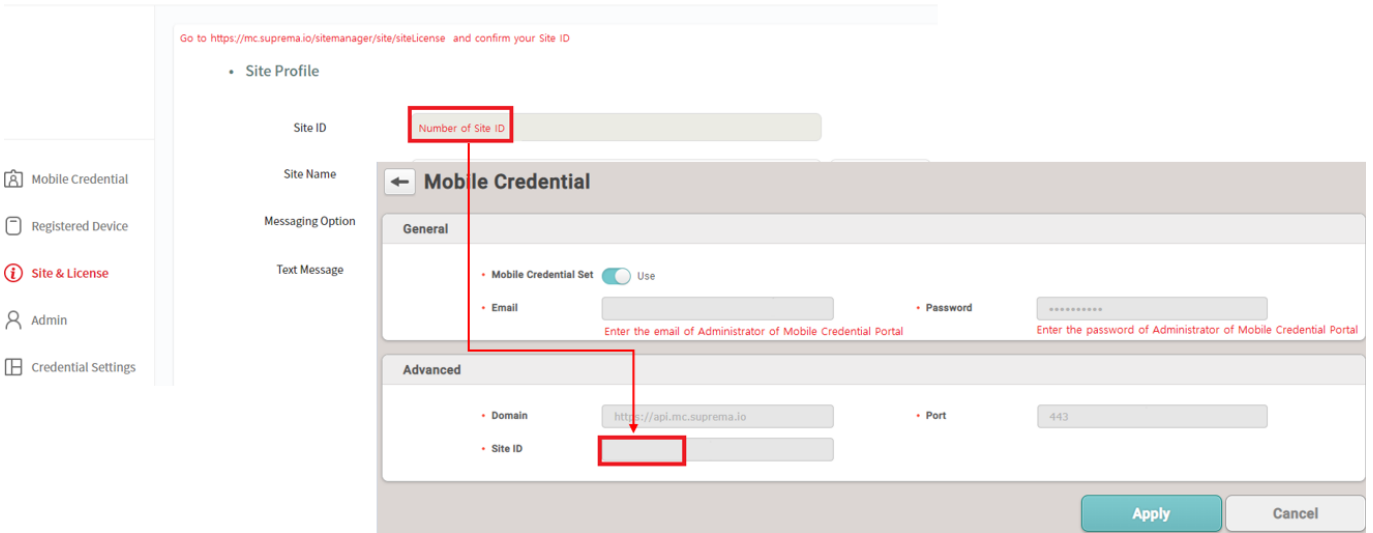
Go to https://mc.suprema.io/sitemanager/site/siteLicense and confirm your Site ID

• Site Profile

Site ID
Number of Site ID

Site Name

Messaging Option

Text Message

Mobile Credential

Registered Device

Site & License

Admin

Credential Settings

Mobile Credential

General

• Mobile Credential Set
Use

• Email
Enter the email of Administrator of Mobile Credential Portal

• Password
••••••••••
Enter the password of Administrator of Mobile Credential Portal

Advanced

• Domain
https://api.mc.suprema.io

• Port
443

• Site ID

Apply

Cancel